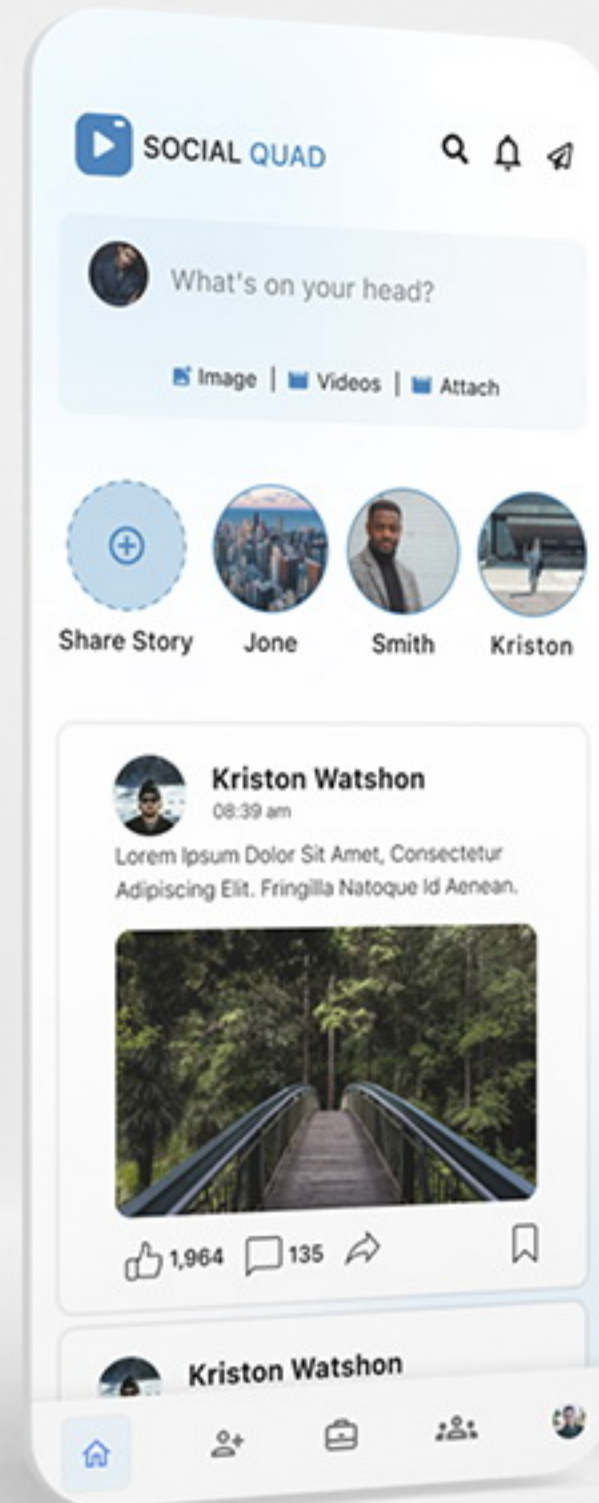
SOCIAL QUAD

What's on your head?

Image | Videos | Attach

Share Story Jone Smith Kriston

Kriston Watshon
08:39 am
Lorem Ipsum Dolor Sit Amet, Consectetur Adipiscing Elit. Fringilla Natoque Id Aenean.

1,964 135

Kriston Watshon